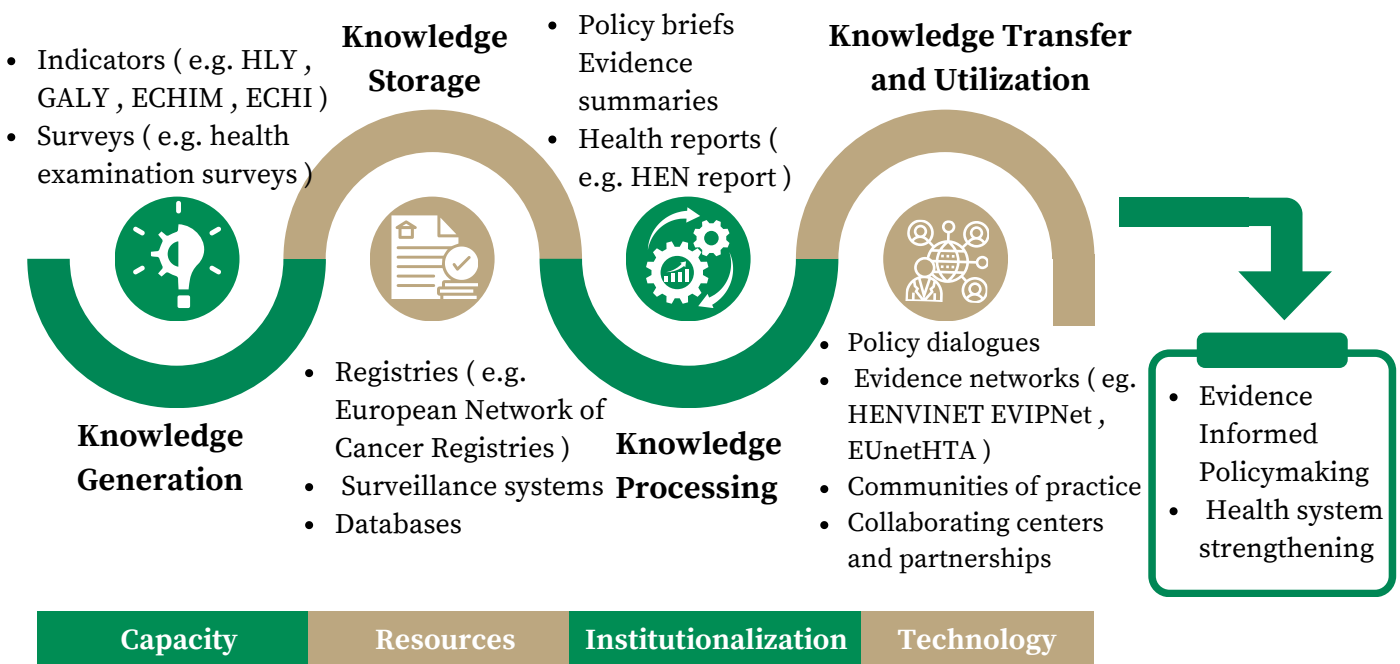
- Indicators ( e.g. HLY , GALY , ECHIM , ECHI )
- Surveys ( e.g. health examination surveys )

Knowledge Storage

- Policy briefs Evidence summaries
- Health reports ( e.g. HEN report )

Knowledge Transfer and Utilization

Knowledge Generation

- Registries ( e.g. European Network of Cancer Registries )
- Surveillance systems
- Databases

Knowledge Processing

- Policy dialogues
- Evidence networks ( eg. HENVINET EVIPNet , EUnetHTA )
- Communities of practice
- Collaborating centers and partnerships

- Evidence Informed Policymaking
- Health system strengthening

| Capacity | Resources | Institutionalization | Technology |